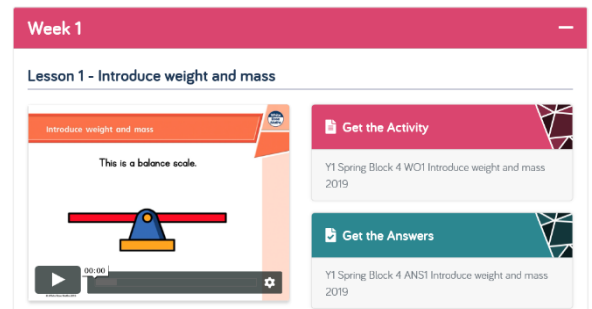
Week 1

Lesson 1 - Introduce weight and mass

Introduce weight and mass

This is a balance scale.

00:00

Get the Activity

Y1 Spring Block 4 WO1 Introduce weight and mass 2019

Get the Answers

Y1 Spring Block 4 ANS1 Introduce weight and mass 2019